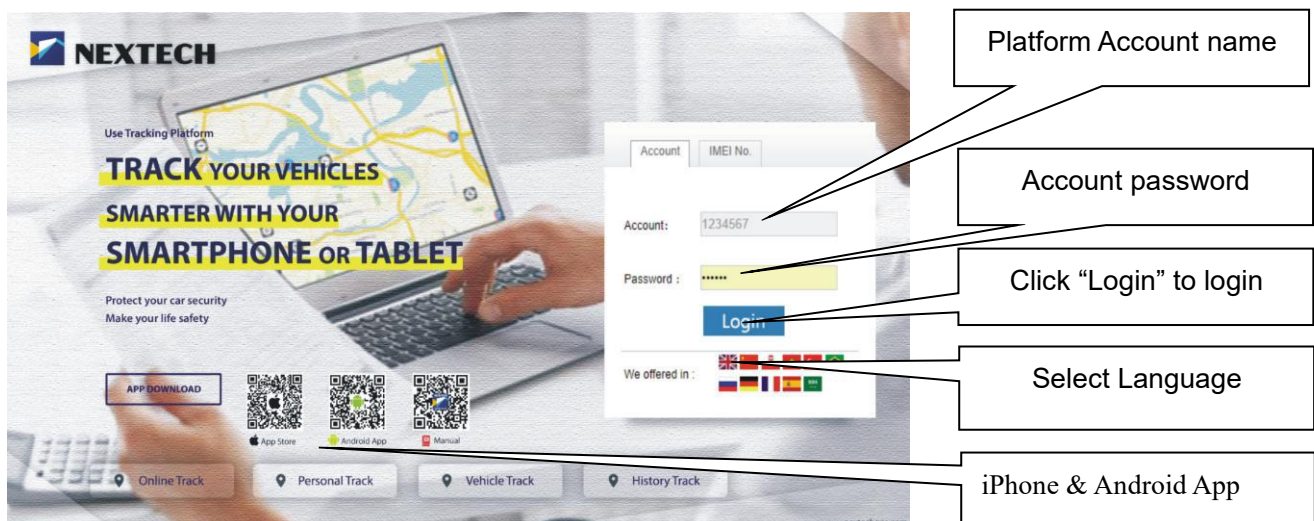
NEXTECH

Use Tracking Platform

TRACK YOUR VEHICLES SMARTER WITH YOUR SMARTPHONE OR TABLET

Protect your car security
Make your life safety

APP DOWNLOAD

App Store
Android App
Manual

Online Track
Personal Track
Vehicle Track
History Track

Account
IMEI No.

Account: 1234567

Password : ••••••

Login

We offered in :

Platform Account name

Account password

Click "Login" to login

Select Language

iPhone & Android App